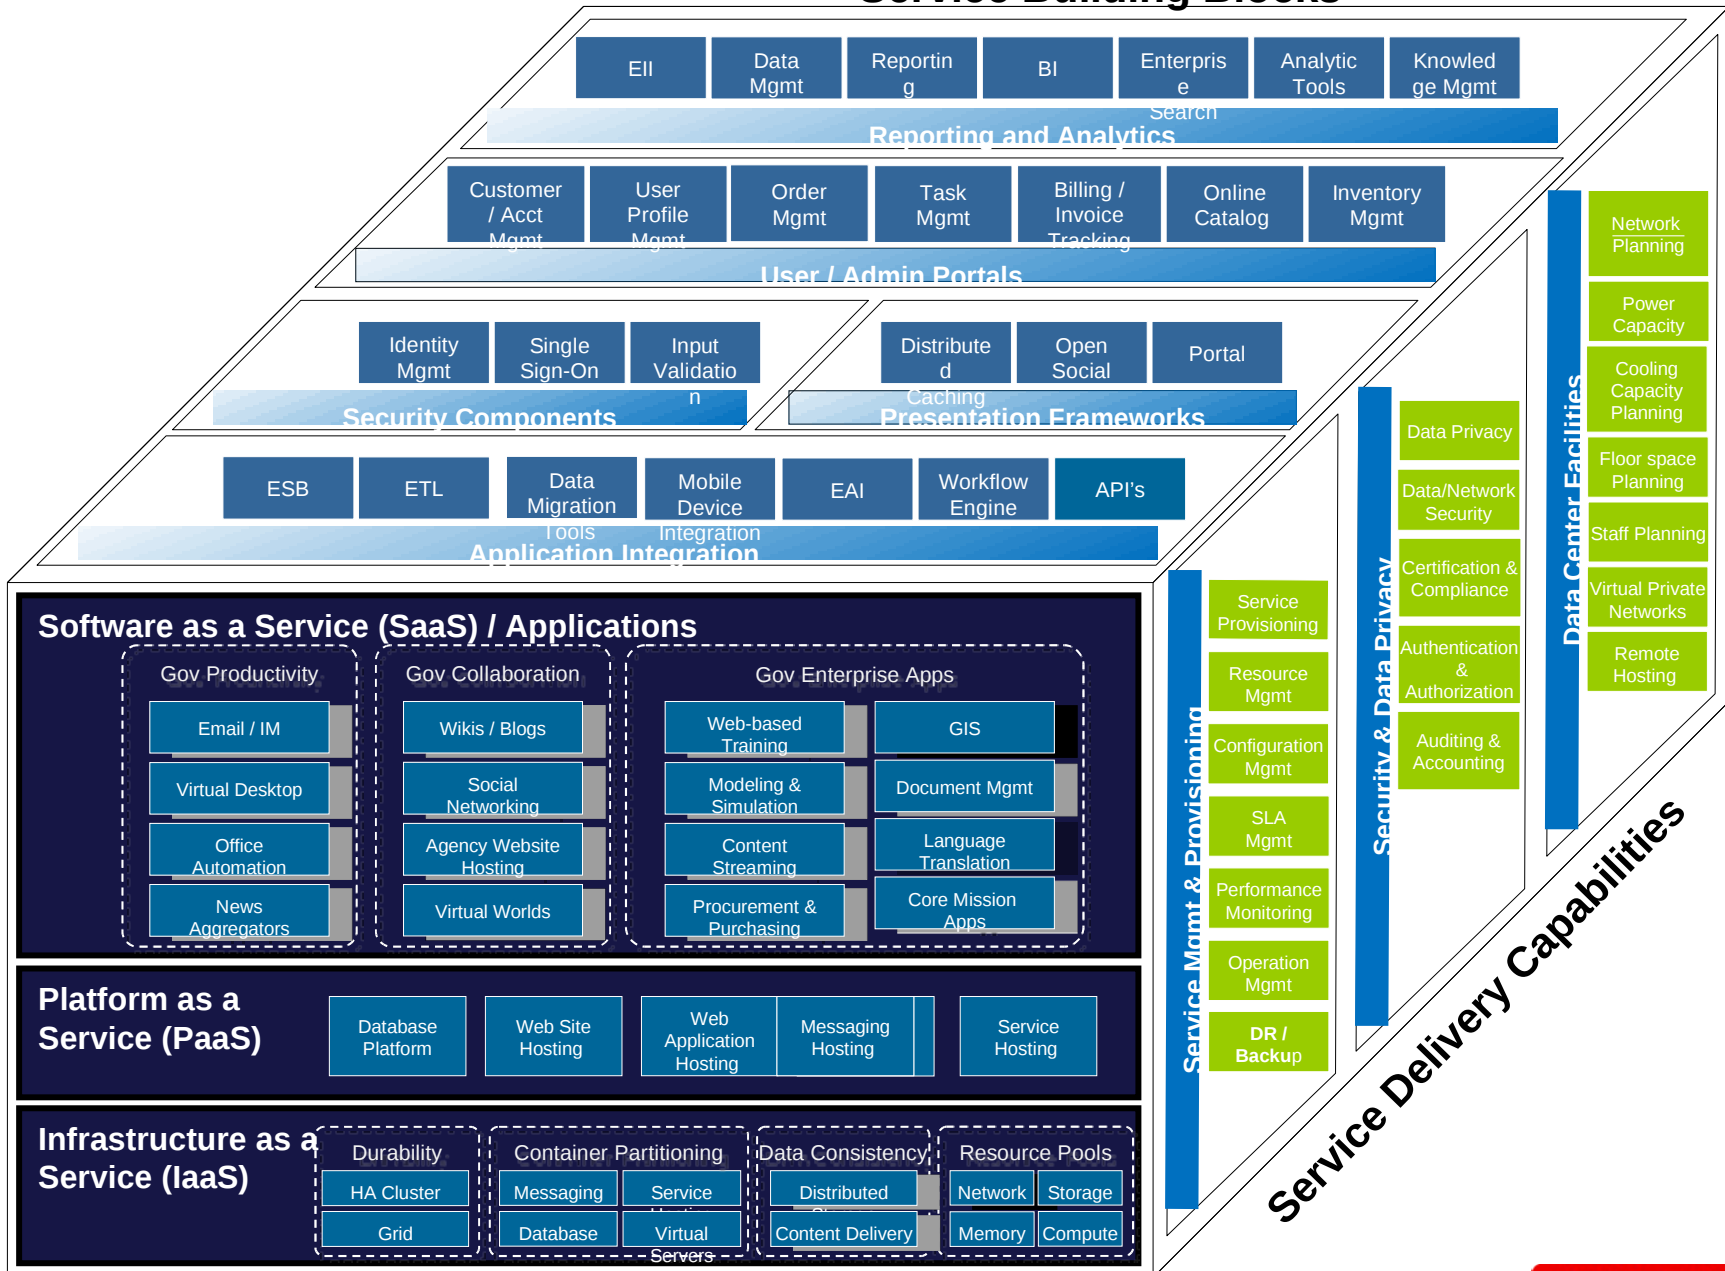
Service Building Blocks

EII
Data Mgmt
Reporting
BI
Enterprise Search
Analytic Tools
Knowledge Mgmt
Reporting and Analytics

Customer / Acct Mgmt
User Profile Mgmt
Order Mgmt
Task Mgmt
Billing / Invoice Tracking
Online Catalog
Inventory Mgmt
User / Admin Portals

Identity Mgmt
Single Sign-On
Input Validation
Security Components

Distributed Caching
Open Social
Portal
Presentation Frameworks

ESB
ETL
Data Migration Tools
Mobile Device Integration
EAI
Workflow Engine
API's
Application Integration

Software as a Service (SaaS) / Applications

Gov Productivity
Email / IM
Virtual Desktop
Office Automation
News Aggregators

Gov Collaboration
Wikis / Blogs
Social Networking
Agency Website Hosting
Virtual Worlds

Gov Enterprise Apps
Web-based Training
GIS
Modeling & Simulation
Document Mgmt
Content Streaming
Language Translation
Procurement & Purchasing
Core Mission Apps

Platform as a Service (PaaS)
Database Platform
Web Site Hosting
Web Application Hosting
Messaging Hosting
Service Hosting

Infrastructure as a Service (IaaS)
Durability
HA Cluster
Grid
Container Partitioning
Messaging
Service
Database
Virtual Servers
Data Consistency
Distributed Cache
Content Delivery
Resource Pools
Network
Storage
Memory
Compute

Service Mgmt & Provisioning
Service Provisioning
Resource Mgmt
Configuration Mgmt
SLA Mgmt
Performance Monitoring
Operation Mgmt
DR / Backup

Security & Data Privacy
Data Privacy
Data/Network Security
Certification & Compliance
Authentication & Authorization
Auditing & Accounting

Data Center Facilities
Network Planning
Power Capacity
Cooling Capacity Planning
Floor space Planning
Staff Planning
Virtual Private Networks
Remote Hosting

Service Delivery Capabilities